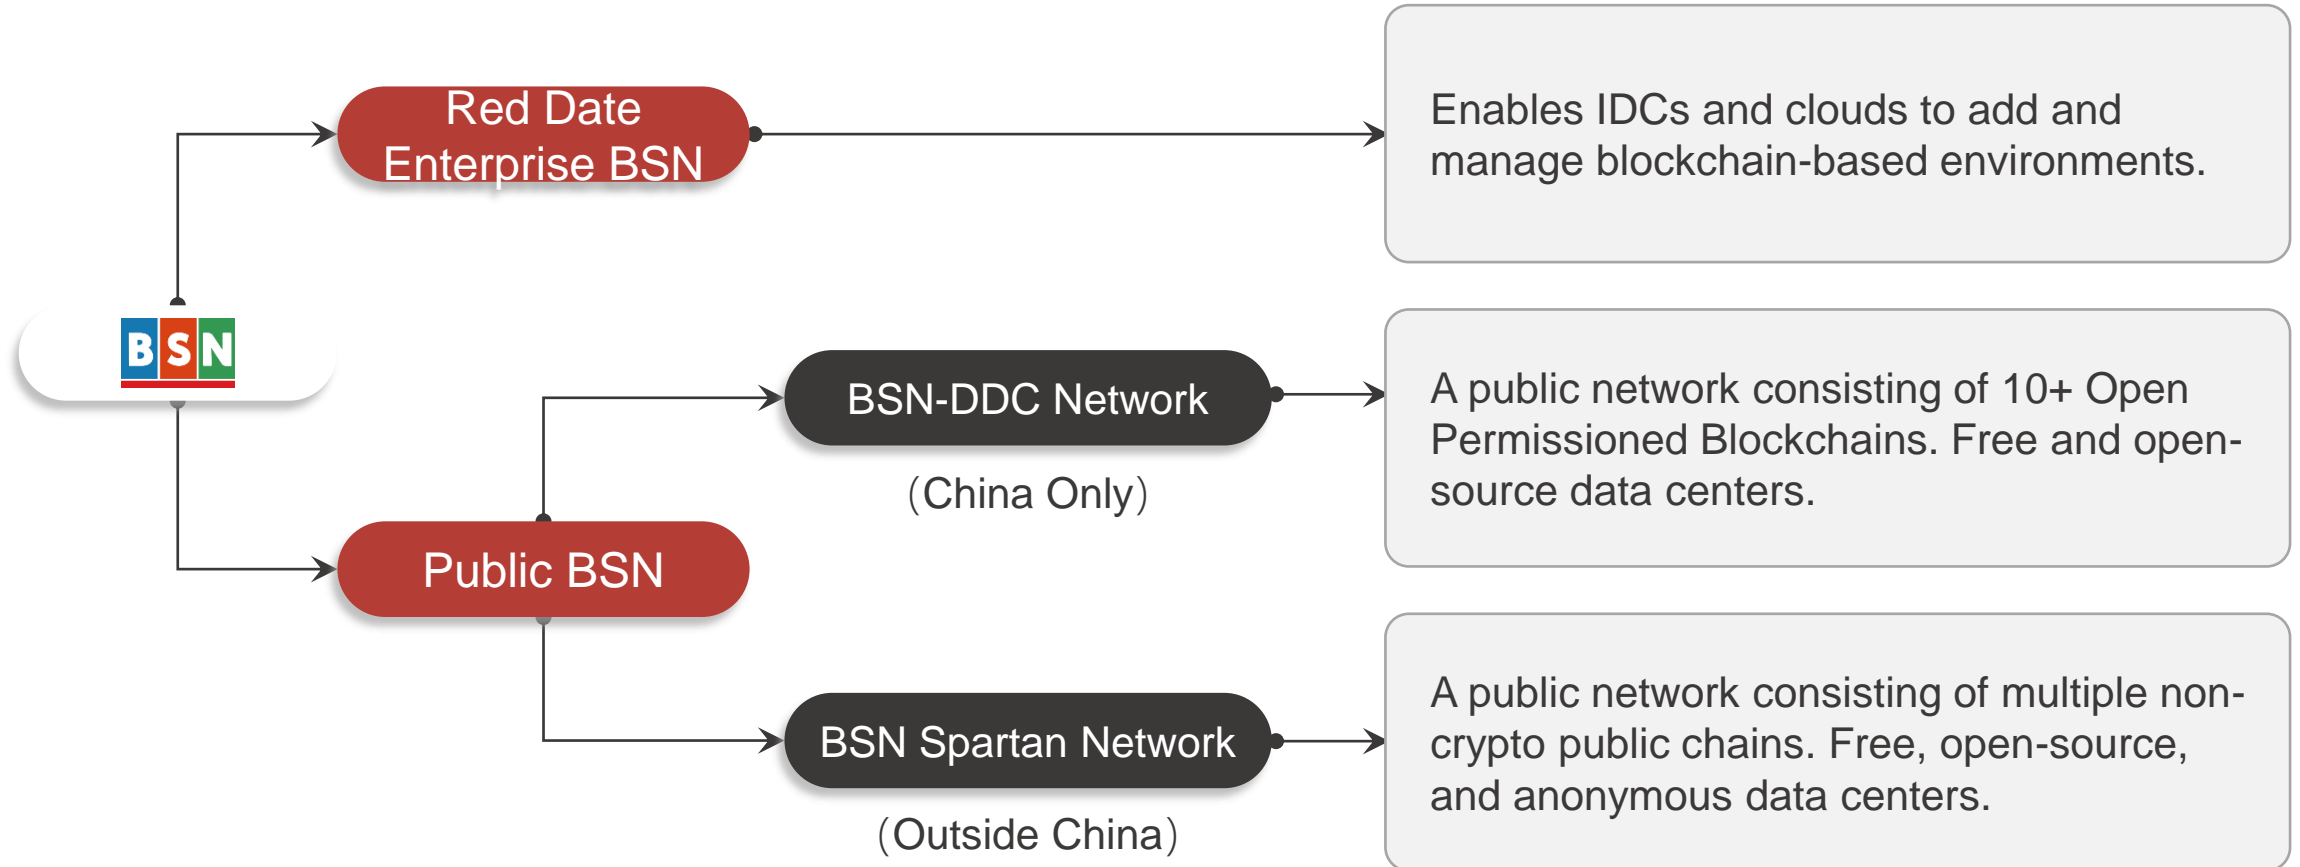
BSN

Red Date Enterprise BSN

Enables IDCs and clouds to add and manage blockchain-based environments.

Public BSN

BSN-DDC Network

(China Only)

A public network consisting of 10+ Open Permissioned Blockchains. Free and open-source data centers.

BSN Spartan Network

(Outside China)

A public network consisting of multiple non-crypto public chains. Free, open-source, and anonymous data centers.